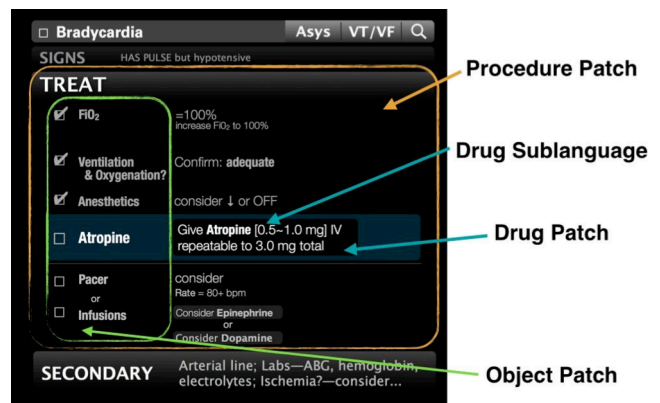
☐ Bradycardia

Asys VT/VF

SIGNS HAS PULSE but hypotensive

TREAT

Procedure Patch

☑ FiO₂ =100%
increase FiO₂ to 100%

Drug Sublanguage

☑ Ventilation & Oxygenation? Confirm: **adequate**

☑ Anesthetics consider ↓ or OFF

☐ Atropine Give **Atropine** [0.5–1.0 mg] IV repeatable to 3.0 mg total

Drug Patch

☐ Pacer consider
Rate = 80+ bpm

or

☐ Infusions Consider **Epinephrine**
or
Consider **Dopamine**

SECONDARY Arterial line; Labs—ABG, hemoglobin, electrolytes; Ischemia?—consider...

Object Patch